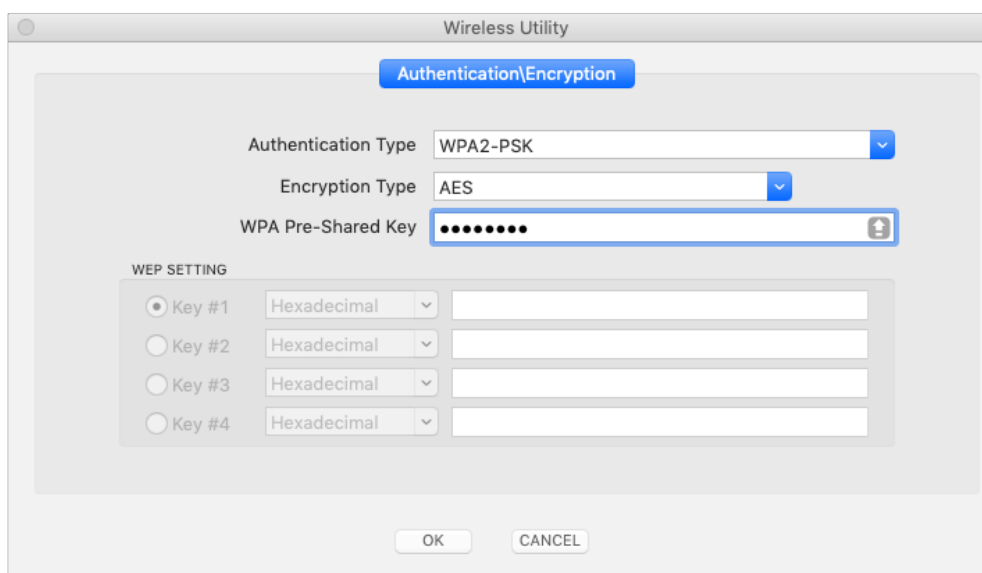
Wireless Utility

Authentication\Encryption

Authentication Type WPA2-PSK

Encryption Type AES

WPA Pre-Shared Key ••••••••

WEP SETTING

Key #1 Hexadecimal

Key #2 Hexadecimal

Key #3 Hexadecimal

Key #4 Hexadecimal

OK CANCEL